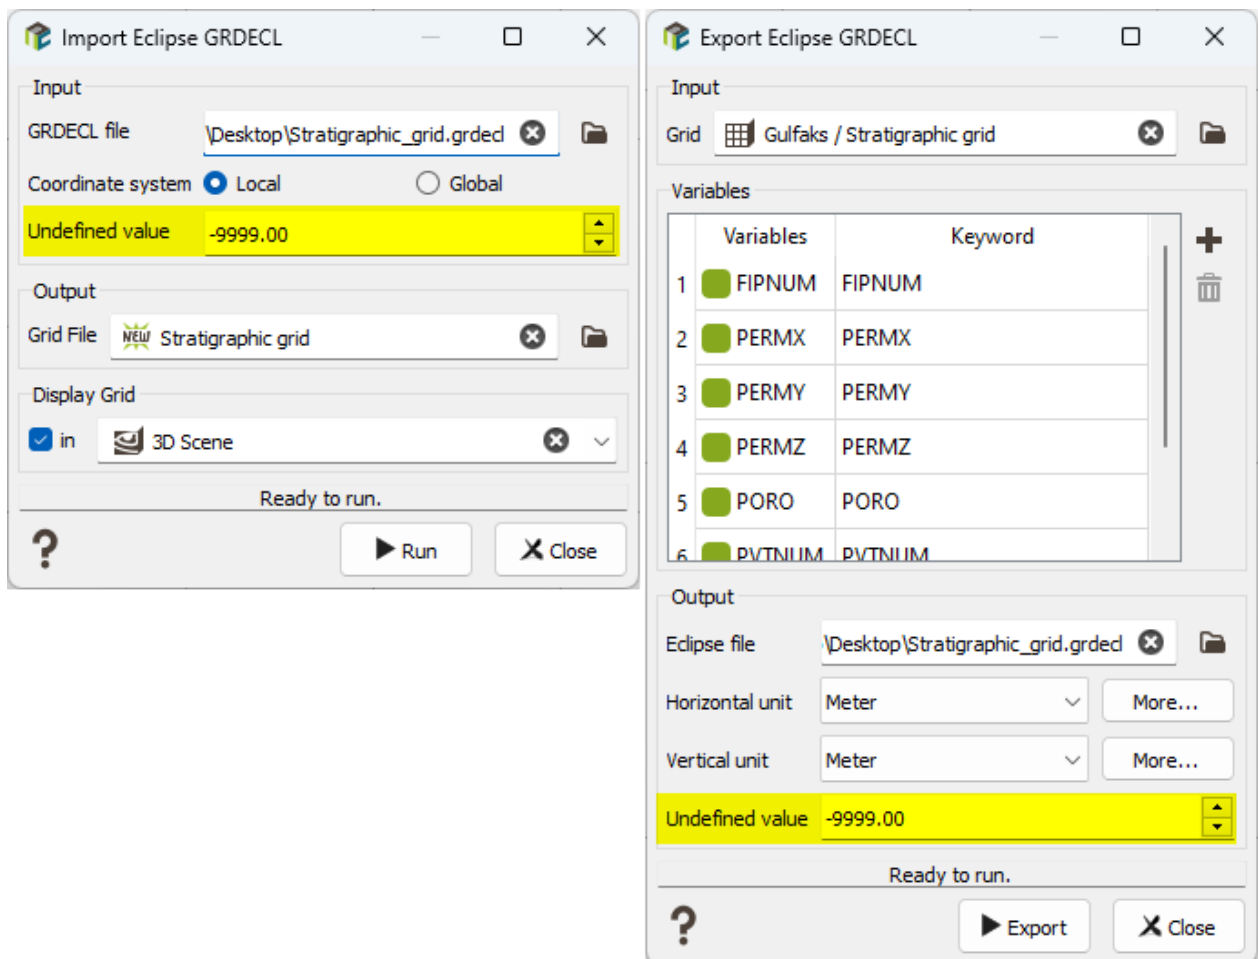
Import Eclipse GRDECL

Input
GRDECL file \Desktop\Stratigraphic_grid.grdecl
Coordinate system Local Global
Undefined value -9999.00

Output
Grid File NEW Stratigraphic grid

Display Grid
in 3D Scene

Ready to run.

? Run Close

Export Eclipse GRDECL

Input
Grid Gulfaks / Stratigraphic grid

Variables

| | Variables | Keyword |
|---|---|---|
| 1 | FIPNUM | FIPNUM |
| 2 | PERMX | PERMX |
| 3 | PERMY | PERMY |
| 4 | PERMZ | PERMZ |
| 5 | PORO | PORO |
| 6 | PVTNUM | PVTNUM |

Output
Eclipse file \Desktop\Stratigraphic_grid.grdecl
Horizontal unit Meter More...
Vertical unit Meter More...
Undefined value -9999.00

Ready to run.

? Export Close